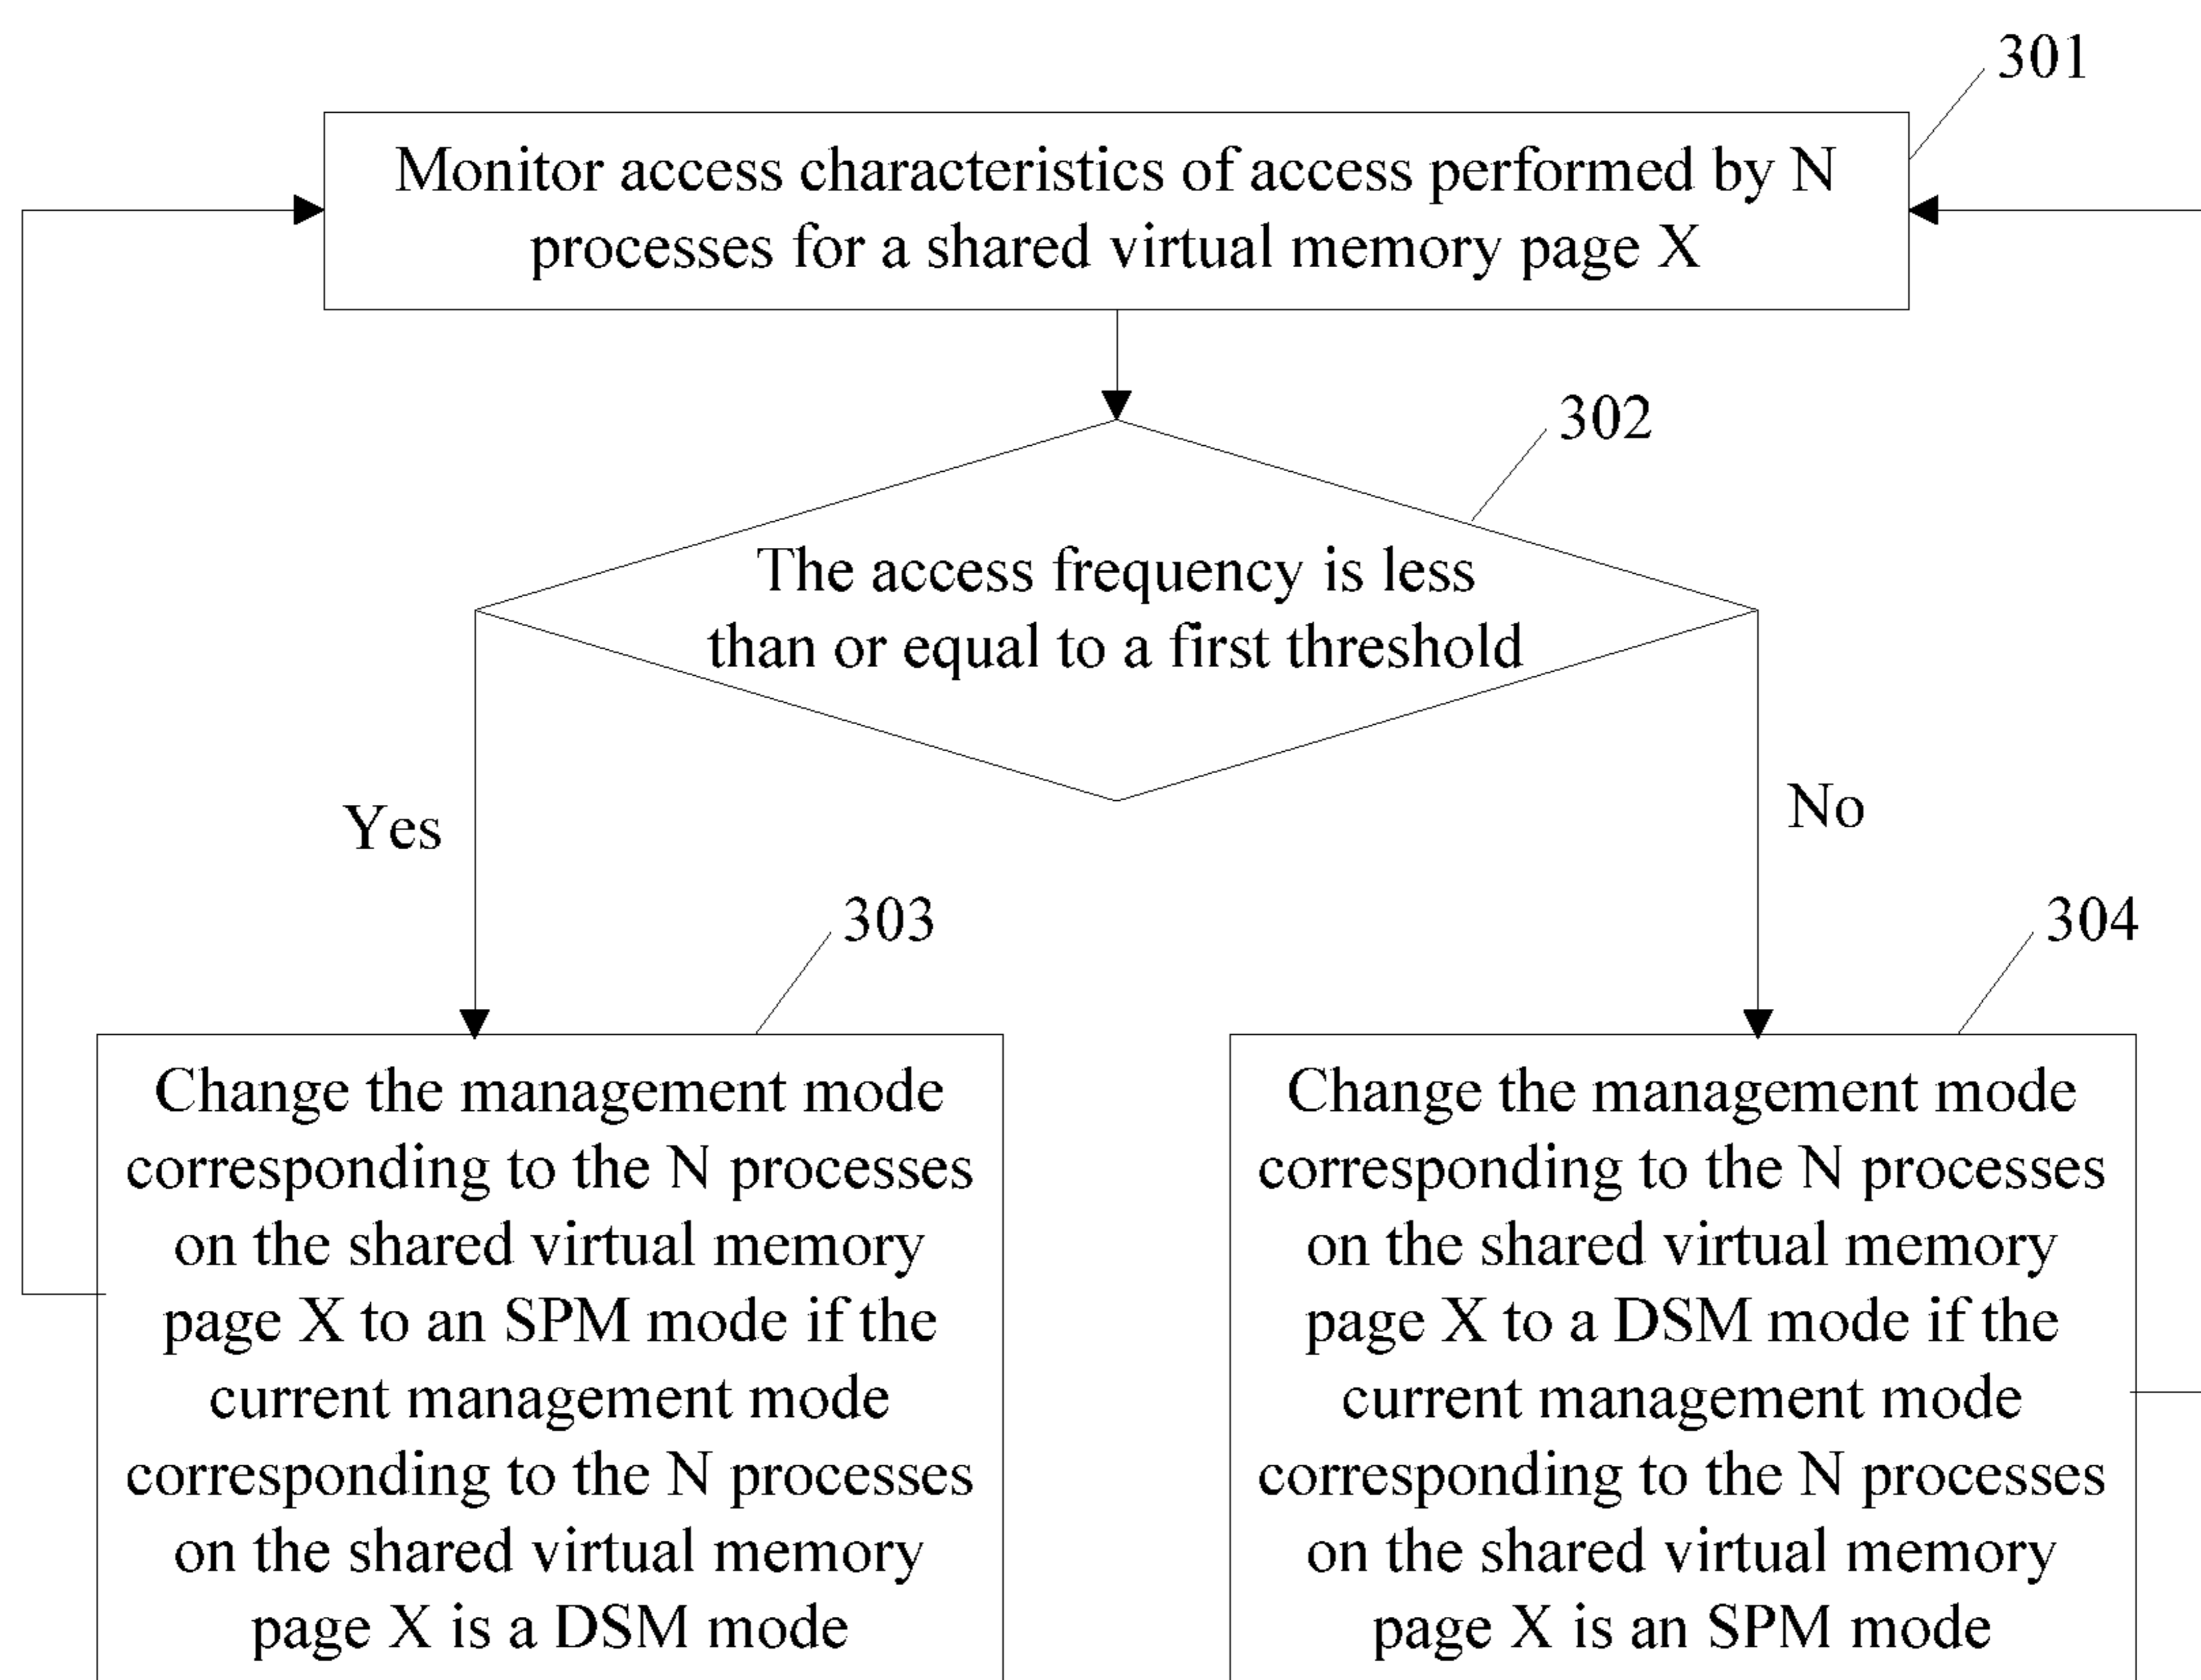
301

Monitor access characteristics of access performed by N processes for a shared virtual memory page X

302

The access frequency is less than or equal to a first threshold

Yes

No

303

Change the management mode corresponding to the N processes on the shared virtual memory page X to an SPM mode if the current management mode corresponding to the N processes on the shared virtual memory page X is a DSM mode

304

Change the management mode corresponding to the N processes on the shared virtual memory page X to a DSM mode if the current management mode corresponding to the N processes on the shared virtual memory page X is an SPM mode